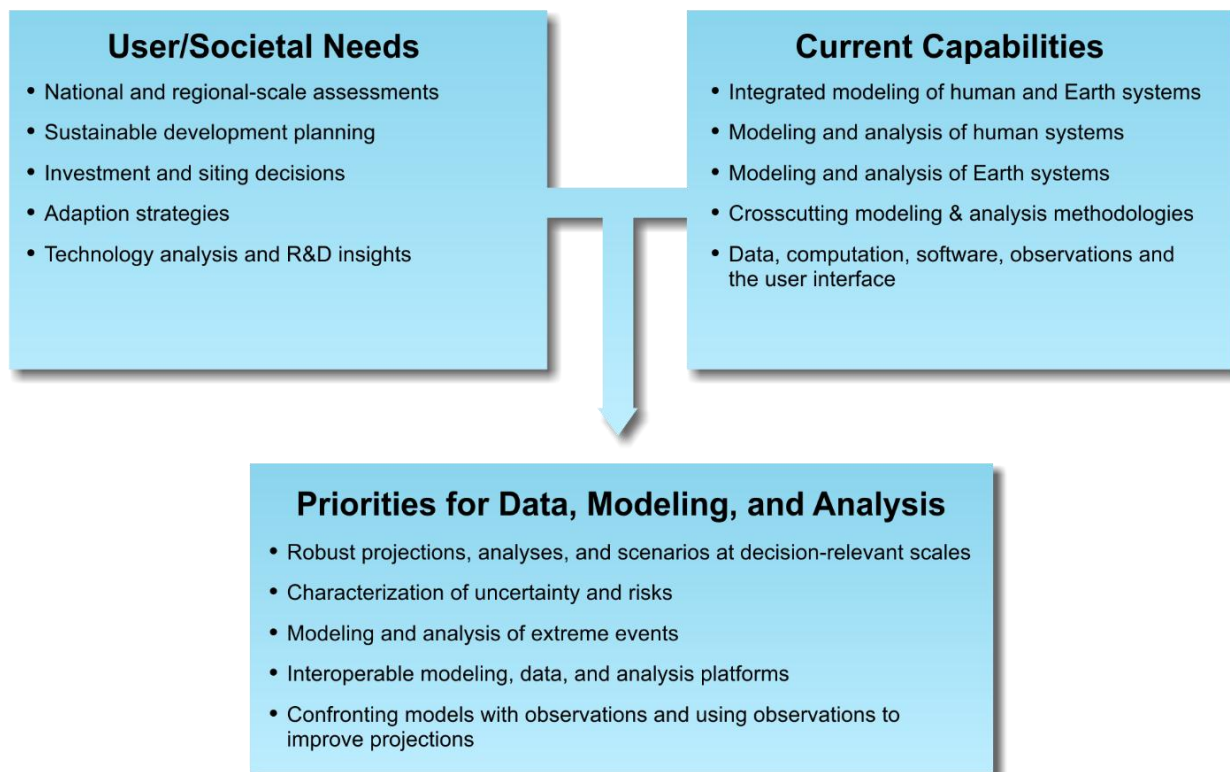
User/Societal Needs

• National and regional-scale assessments
• Sustainable development planning
• Investment and siting decisions
• Adaption strategies
• Technology analysis and R&D insights

Current Capabilities

• Integrated modeling of human and Earth systems
• Modeling and analysis of human systems
• Modeling and analysis of Earth systems
• Crosscutting modeling & analysis methodologies
• Data, computation, software, observations and the user interface

Priorities for Data, Modeling, and Analysis

• Robust projections, analyses, and scenarios at decision-relevant scales
• Characterization of uncertainty and risks
• Modeling and analysis of extreme events
• Interoperable modeling, data, and analysis platforms
• Confronting models with observations and using observations to improve projections